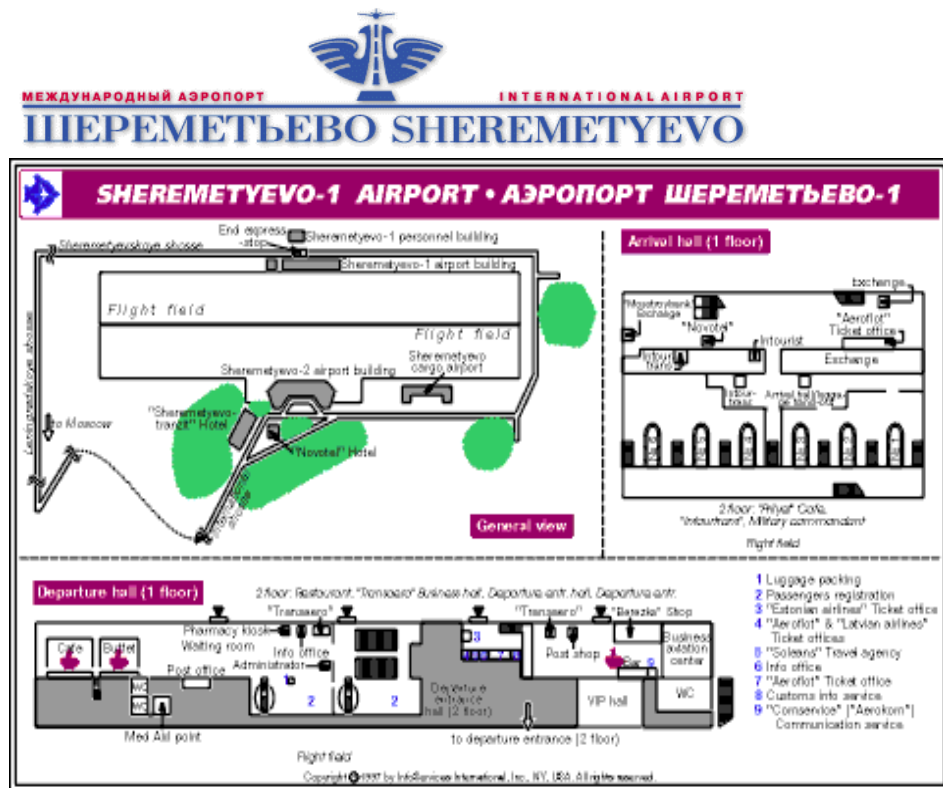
МЕЖДУНАРОДНЫЙ АЭРОПОРТ
INTERNATIONAL AIRPORT
ШЕРЕМЕТЬЕВО SHEREMETYEVO

SHEREMETYEVO-1 AIRPORT • АЭРОПОРТ ШЕРЕМЕТЬЕВО-1

End express-stop
Sheremetyevo-1 personnel building
Sheremetyevskoye shosse
Sheremetyevo-1 airport building
Flight field
Flight field
Leningradskoye shosse
Sheremetyevo-2 airport building
Sheremetyevo cargo airport
to Moscow
"Sheremetyevo-transit" Hotel
"Novotel" Hotel
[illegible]
General view

Arrival hall (1 floor)
Exchange
"Mosbiznesbank" Exchange
"Novotel"
"Aeroflot" Ticket office
Intourist
Intourist
Exchange
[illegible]
Arrival hall luggage
2 floor: "Pilyot" Cafe, "Intourbank", Military commandant
Flight field

Departure hall (1 floor)
2 floor: Restaurant, "Transaero" Business hall, Departure entr. hall, Departure entr.
"Transaero"
"Transaero"
"Berezka" Shop
Pharmacy kiosk
Info office
Waiting room
Administrator
Cafe
Buffet
Post office
WC
WC
Med Aid point
2
2
Departure entrance hall (2 floor)
3
Post shop
Bar
9
Business aviation center
VIP hall
WC
to departure entrance (2 floor)
Flight field

1 Luggage packing
2 Passengers registration
3 "Estonian airlines" Ticket office
4 "Aeroflot" & "Latvian airlines" Ticket offices
5 "Soleans" Travel agency
6 Info office
7 "Aeroflot" Ticket office
8 Customs info service
9 "Comservice" ("Aerokom") Communication service

Copyright © 1997 by InfoServices International, Inc., NY, USA. All rights reserved.